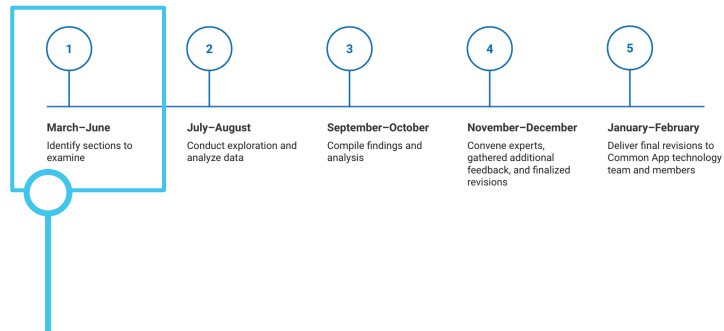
1

March–June

Identify sections to examine

2

July–August

Conduct exploration and analyze data

3

September–October

Compile findings and analysis

4

November–December

Convene experts, gathered additional feedback, and finalized revisions

5

January–February

Deliver final revisions to Common App technology team and members